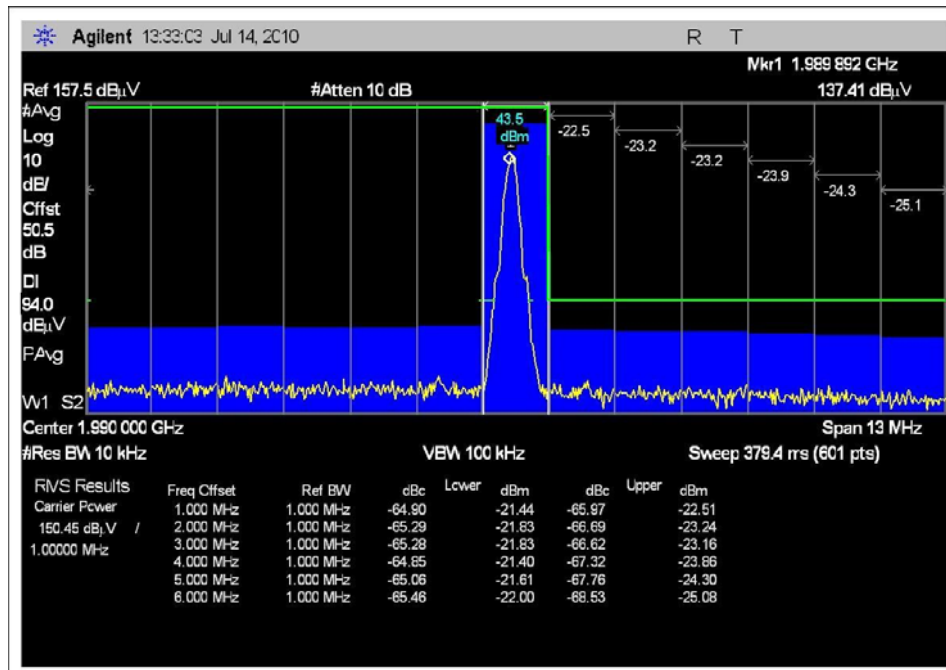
Agilent 13:33:03 Jul 14, 2010

R T

Mkr1 1.989 892 GHz

Ref 157.5 dBµV

#Atten 10 dB

137.41 dBµV

#Avg

Log

10

dB/

Offst

50.5

dB

DI

94.0

dBµV

PAvg

W1 S2

43.5 dBm

-22.5

-23.2

-23.2

-23.9

-24.3

-25.1

Center 1.990 000 GHz

Span 13 MHz

#Res BW 10 kHz

VBW 100 kHz

Sweep 379.4 ms (601 pts)

RMS Results

Carrier Power

150.45 dBµV /

1.00000 MHz

| Freq Offset | Ref BW | dBc | Lower dBm | dBc | Upper dBm |
|---|---|---|---|---|---|
| 1.000 MHz | 1.000 MHz | -64.90 | -21.44 | -65.97 | -22.51 |
| 2.000 MHz | 1.000 MHz | -65.29 | -21.83 | -66.69 | -23.24 |
| 3.000 MHz | 1.000 MHz | -65.28 | -21.83 | -66.62 | -23.16 |
| 4.000 MHz | 1.000 MHz | -64.85 | -21.40 | -67.32 | -23.86 |
| 5.000 MHz | 1.000 MHz | -65.06 | -21.61 | -67.76 | -24.30 |
| 6.000 MHz | 1.000 MHz | -65.46 | -22.00 | -68.53 | -25.08 |